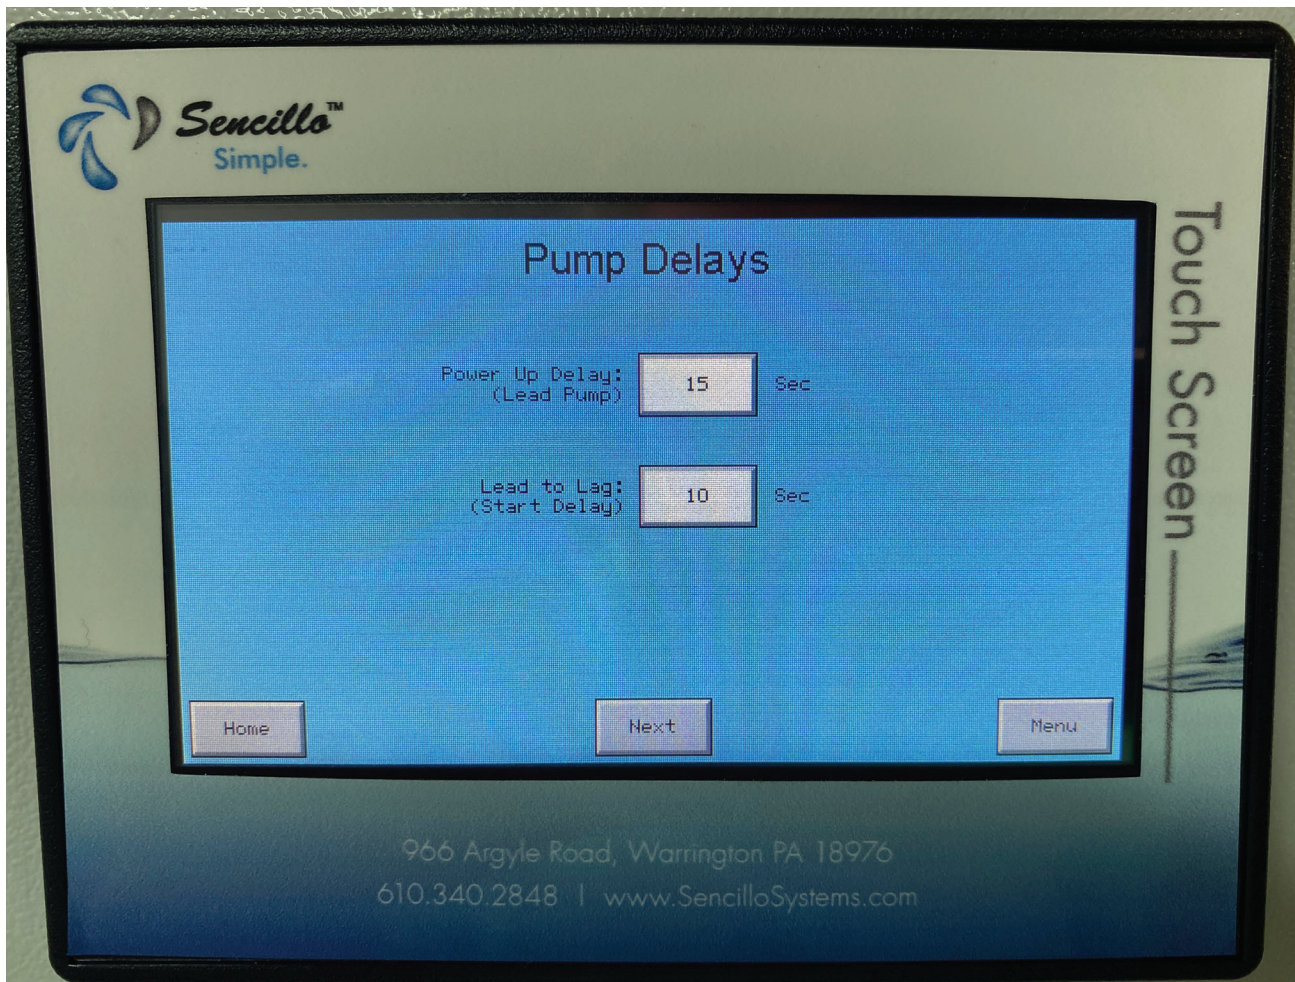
Sencillo™
Simple.

Touch Screen

Pump Delays

Power Up Delay:
(Lead Pump)
15
Sec

Lead to Lag:
(Start Delay)
10
Sec

Home
Next
Menu

966 Argyle Road, Warrington PA 18976
610.340.2848 | www.SencilloSystems.com